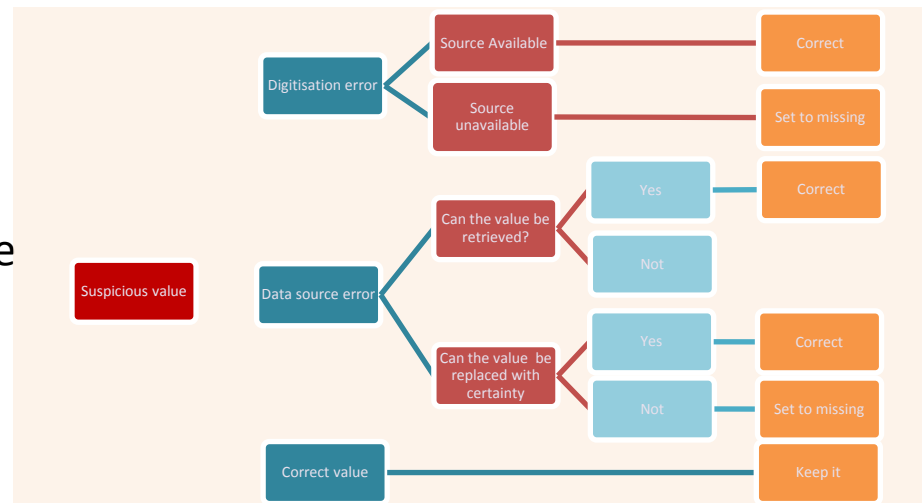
e

Suspicious value

Digitisation error

Source Available

Correct

Source unavailable

Set to missing

Data source error

Can the value be retrieved?

Yes

Correct

Not

Can the value be replaced with certainty

Yes

Correct

Not

Set to missing

Correct value

Keep it